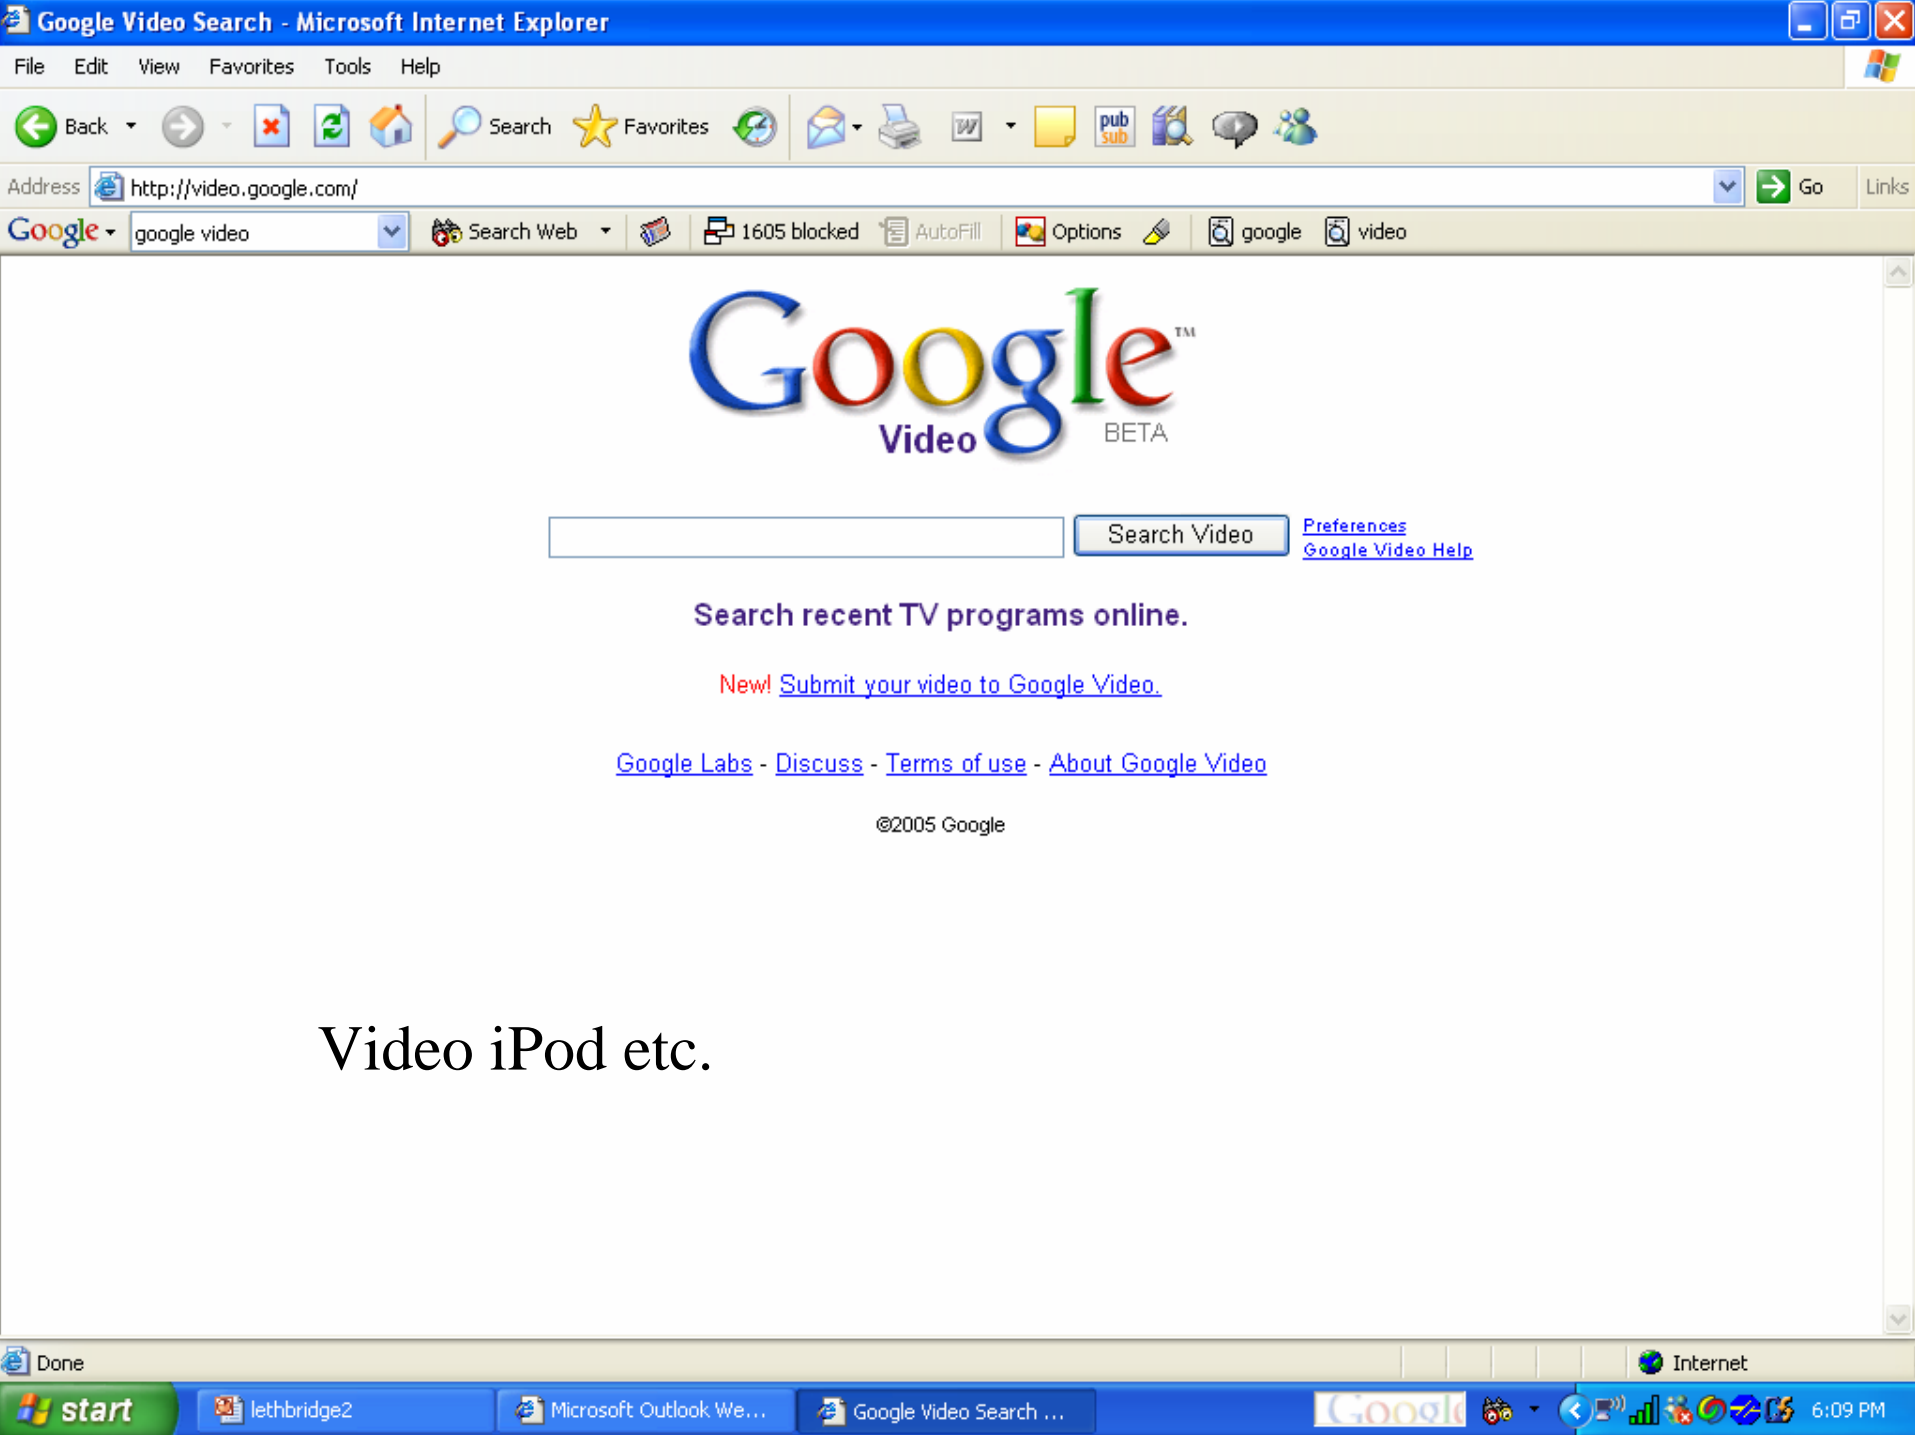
Google Video Search - Microsoft Internet Explorer

File Edit View Favorites Tools Help

Back Search Favorites

Address http://video.google.com/ Go Links

Google google video Search Web 1605 blocked AutoFill Options google video

Google™ Video BETA

Search Video Preferences Google Video Help

Search recent TV programs online.

New! Submit your video to Google Video.

Google Labs - Discuss - Terms of use - About Google Video

©2005 Google

Video iPod etc.

Done Internet

start lethbridge2 Microsoft Outlook We... Google Video Search ... 6:09 PM